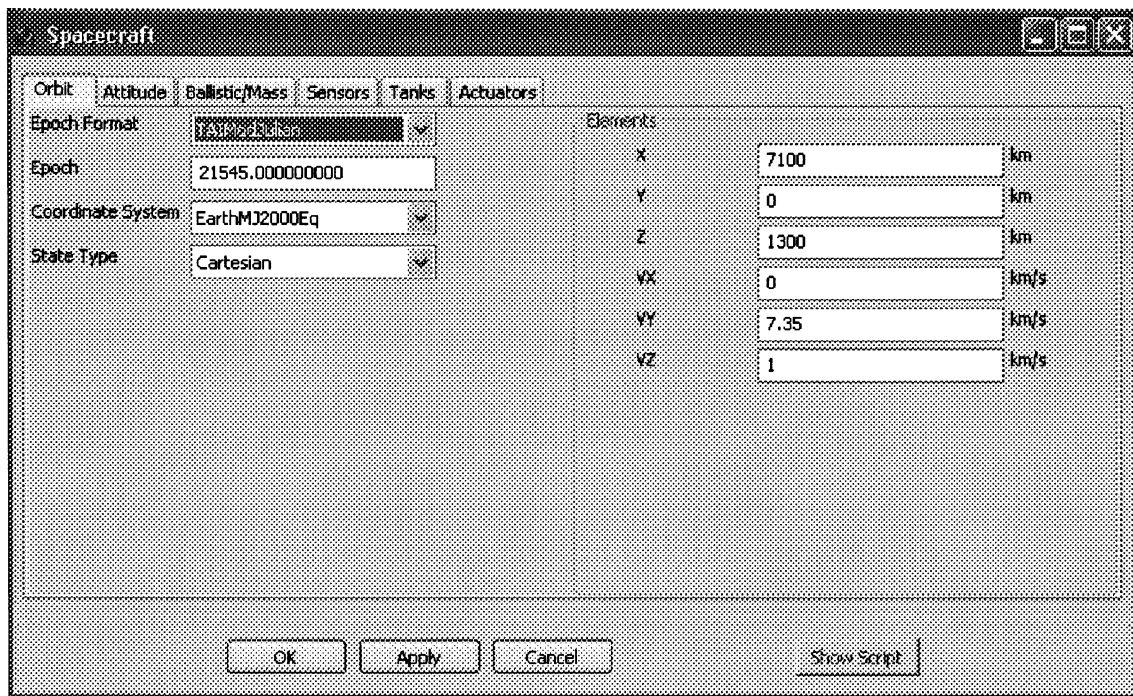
Spacecraft

Orbit | Attitude | Ballistic/Mass | Sensors | Tanks | Actuators

Epoch Format: TAIModJulian
Epoch: 21545.000000000
Coordinate System: EarthMJ2000Eq
State Type: Cartesian

Elements
X 7100 km
Y 0 km
Z 1300 km
VX 0 km/s
VY 7.35 km/s
VZ 1 km/s

OK | Apply | Cancel | Show Script